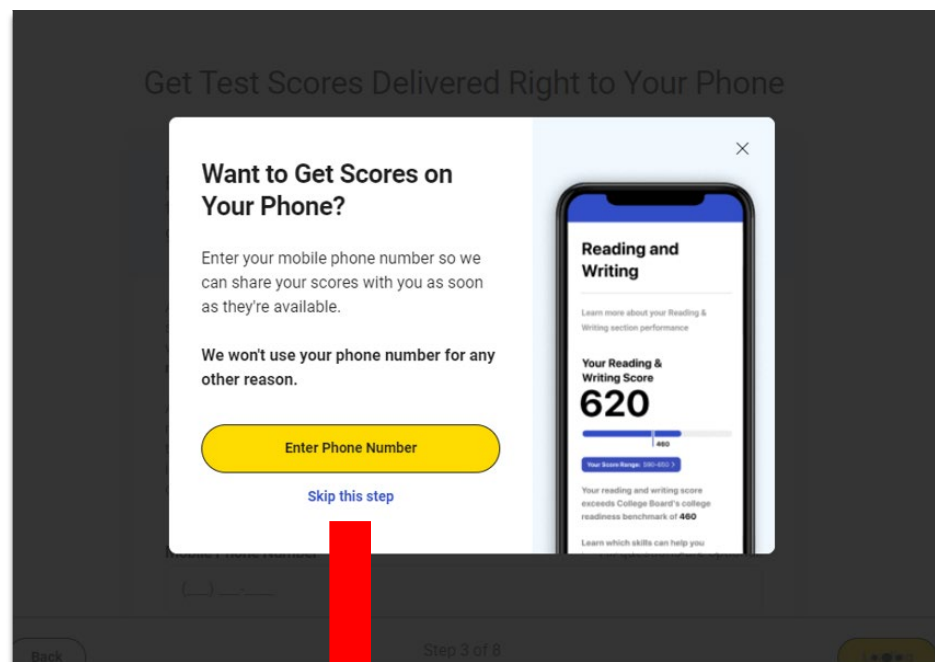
Get Test Scores Delivered Right to Your Phone

Want to Get Scores on Your Phone?

Enter your mobile phone number so we can share your scores with you as soon as they're available.

We won't use your phone number for any other reason.

Enter Phone Number

Skip this step

Reading and Writing

Learn more about your Reading & Writing section performance

Your Reading & Writing Score

620

460

Your Score Range: 590-650

Your reading and writing score exceeds College Board's college readiness benchmark of 460

Learn which skills can help you

Mobile Phone Number

(___) ___-____

Back

Step 3 of 8

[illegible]